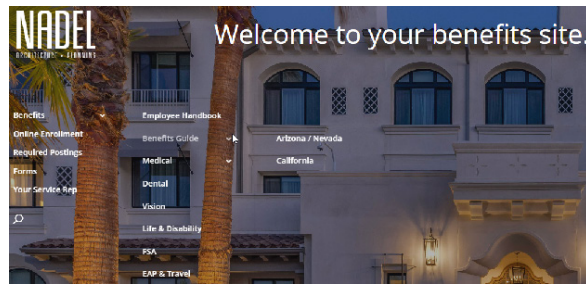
NADEL
ARCHITECTURE + PLANNING

Welcome to your benefits site.

Benefits
Online Enrollment
Required Postings
Forms
Your Service Rep

Employee Handbook
Benefits Guide
Medical
Dental
Vision
Life & Disability
FSA
EAP & Travel

Arizona / Nevada
California